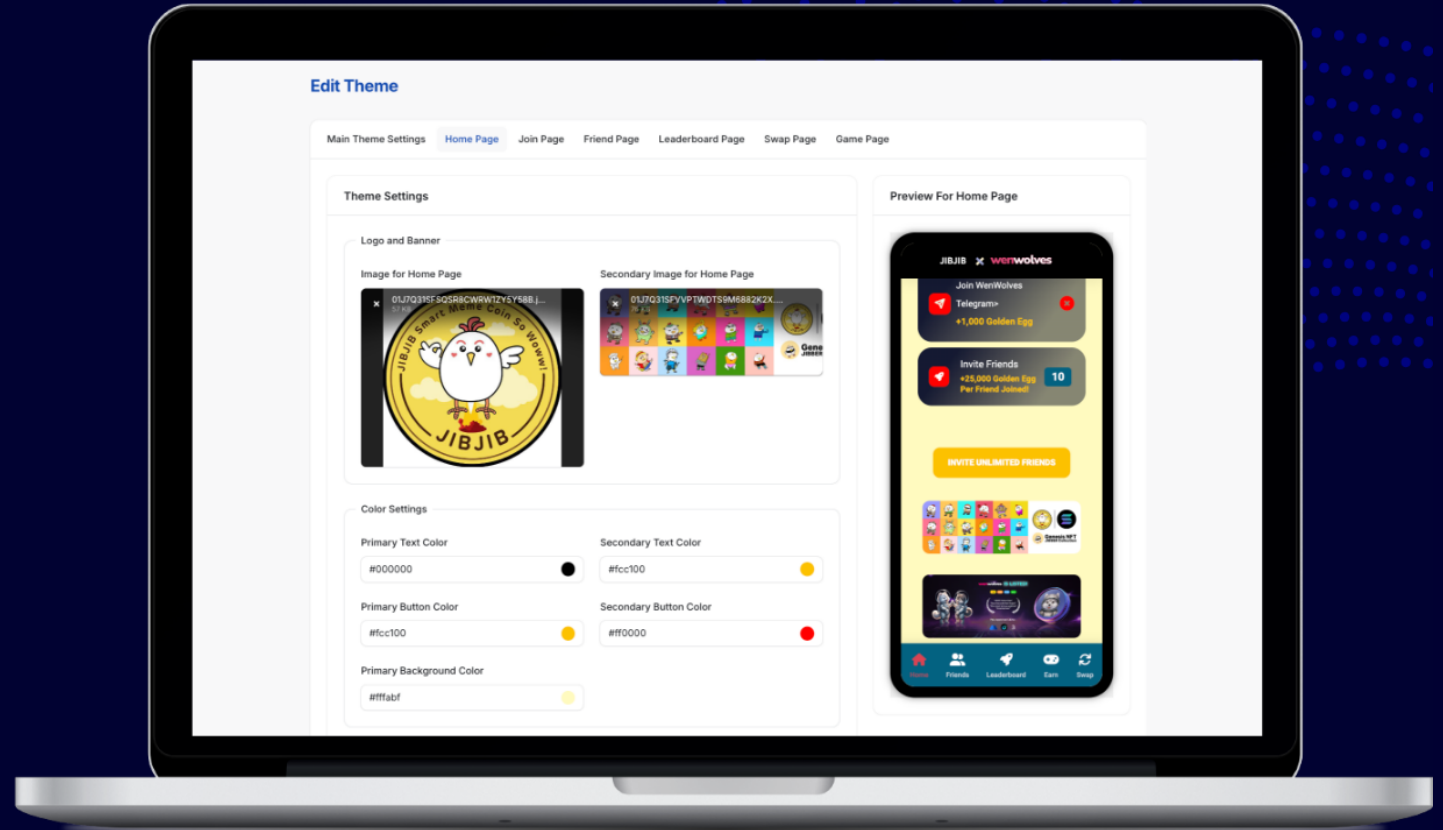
Edit Theme

Main Theme Settings | Home Page | Join Page | Friend Page | Leaderboard Page | Swap Page | Game Page

Theme Settings

Logo and Banner

Image for Home Page

01J7Q31SFSQSR8CWRW1ZY5Y58B.j...
57 KB

JIBJIB Smart Meme Coin So Wowwi

JIBJIB

Secondary Image for Home Page

01J7Q31SFVVPTWDTS9M6882K2X....

Color Settings

Primary Text Color
#000000

Secondary Text Color
#fcc100

Primary Button Color
#fcc100

Secondary Button Color
#ff0000

Primary Background Color
#fffabf

Preview For Home Page

JIBJIB × wenwolves

Join WenWolves Telegram>
+1,000 Golden Egg

Invite Friends
+25,000 Golden Egg Per Friend Joined!
10

INVITE UNLIMITED FRIENDS

Home | Friends | Leaderboard | Earn | Swap